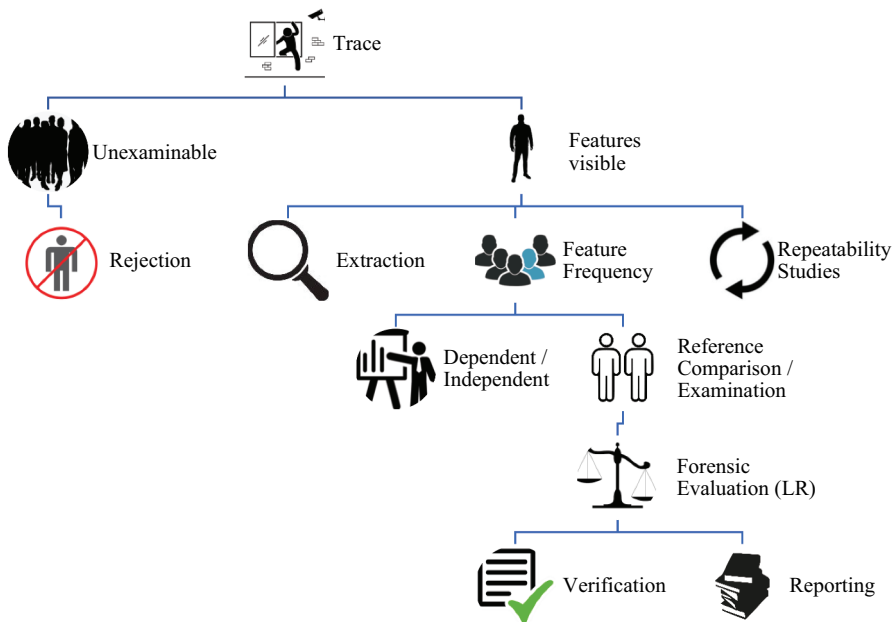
Trace

Unexaminable

Features visible

Rejection

Extraction

Feature Frequency

Repeatability Studies

Dependent / Independent

Reference Comparison / Examination

Forensic Evaluation (LR)

Verification

Reporting